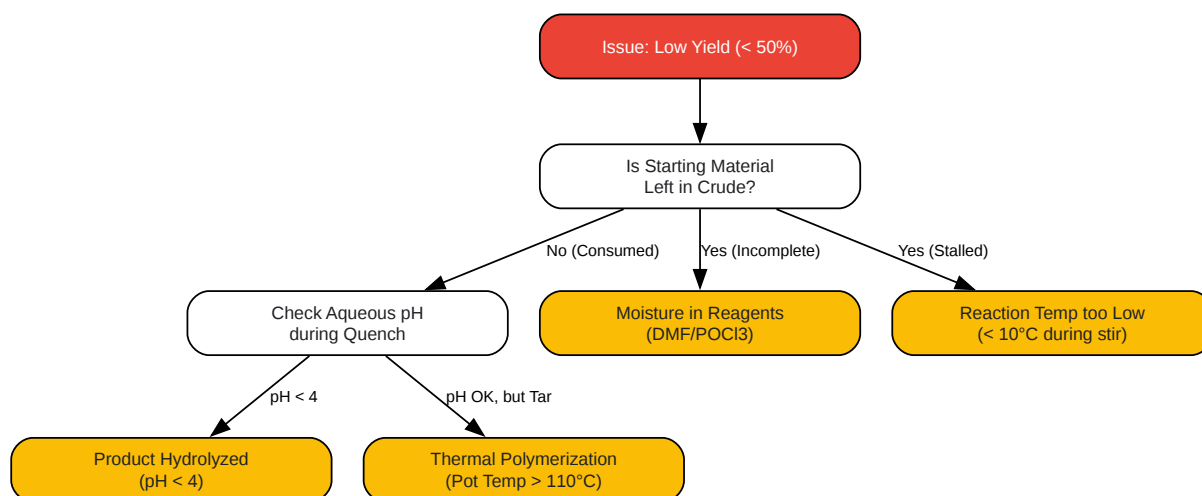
Issue: Low Yield (< 50%)

Is Starting Material Left in Crude?

No (Consumed)

Yes (Incomplete)

Yes (Stalled)

Check Aqueous pH during Quench

Moisture in Reagents (DMF/POCl3)

Reaction Temp too Low (< 10°C during stir)

pH < 4

pH OK, but Tar

Product Hydrolyzed (pH < 4)

Thermal Polymerization (Pot Temp > 110°C)